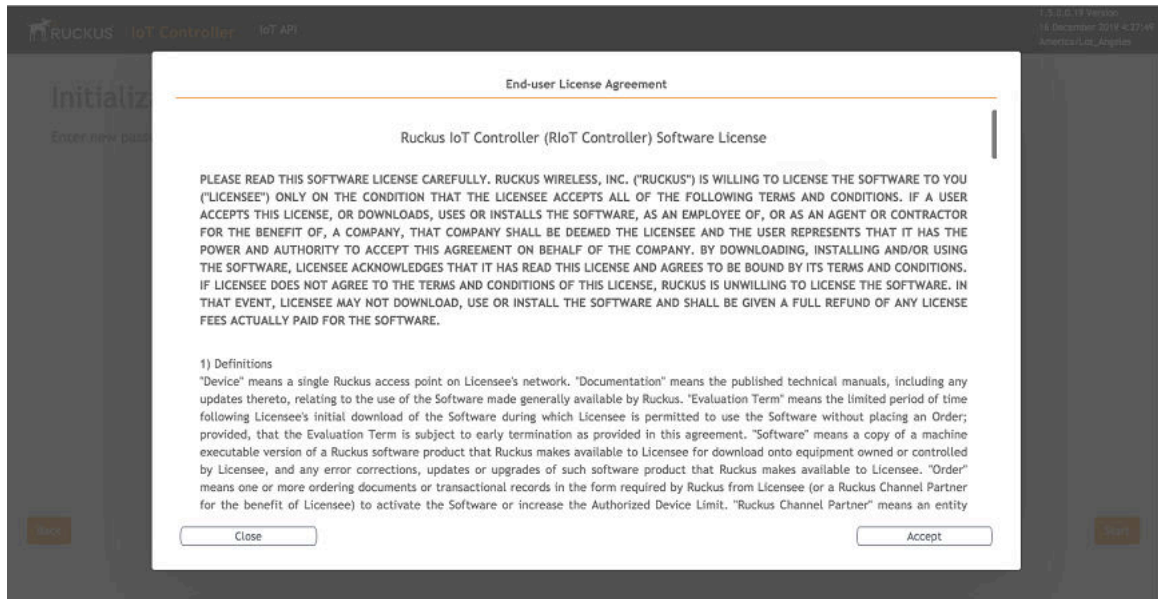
RUCKUS IoT Controller IoT API

1.5.0.0.19 Version
14 December 2019 4:27:49
America/Los_Angeles

Initializ

Enter new pass

End-user License Agreement

Ruckus IoT Controller (RIoT Controller) Software License

PLEASE READ THIS SOFTWARE LICENSE CAREFULLY. RUCKUS WIRELESS, INC. ("RUCKUS") IS WILLING TO LICENSE THE SOFTWARE TO YOU ("LICENSEE") ONLY ON THE CONDITION THAT THE LICENSEE ACCEPTS ALL OF THE FOLLOWING TERMS AND CONDITIONS. IF A USER ACCEPTS THIS LICENSE, OR DOWNLOADS, USES OR INSTALLS THE SOFTWARE, AS AN EMPLOYEE OF, OR AS AN AGENT OR CONTRACTOR FOR THE BENEFIT OF, A COMPANY, THAT COMPANY SHALL BE DEEMED THE LICENSEE AND THE USER REPRESENTS THAT IT HAS THE POWER AND AUTHORITY TO ACCEPT THIS AGREEMENT ON BEHALF OF THE COMPANY. BY DOWNLOADING, INSTALLING AND/OR USING THE SOFTWARE, LICENSEE ACKNOWLEDGES THAT IT HAS READ THIS LICENSE AND AGREES TO BE BOUND BY ITS TERMS AND CONDITIONS. IF LICENSEE DOES NOT AGREE TO THE TERMS AND CONDITIONS OF THIS LICENSE, RUCKUS IS UNWILLING TO LICENSE THE SOFTWARE. IN THAT EVENT, LICENSEE MAY NOT DOWNLOAD, USE OR INSTALL THE SOFTWARE AND SHALL BE GIVEN A FULL REFUND OF ANY LICENSE FEES ACTUALLY PAID FOR THE SOFTWARE.

1) Definitions
"Device" means a single Ruckus access point on Licensee's network. "Documentation" means the published technical manuals, including any updates thereto, relating to the use of the Software made generally available by Ruckus. "Evaluation Term" means the limited period of time following Licensee's initial download of the Software during which Licensee is permitted to use the Software without placing an Order; provided, that the Evaluation Term is subject to early termination as provided in this agreement. "Software" means a copy of a machine executable version of a Ruckus software product that Ruckus makes available to Licensee for download onto equipment owned or controlled by Licensee, and any error corrections, updates or upgrades of such software product that Ruckus makes available to Licensee. "Order" means one or more ordering documents or transactional records in the form required by Ruckus from Licensee (or a Ruckus Channel Partner for the benefit of Licensee) to activate the Software or increase the Authorized Device Limit. "Ruckus Channel Partner" means an entity

Back

Close

Accept

Start